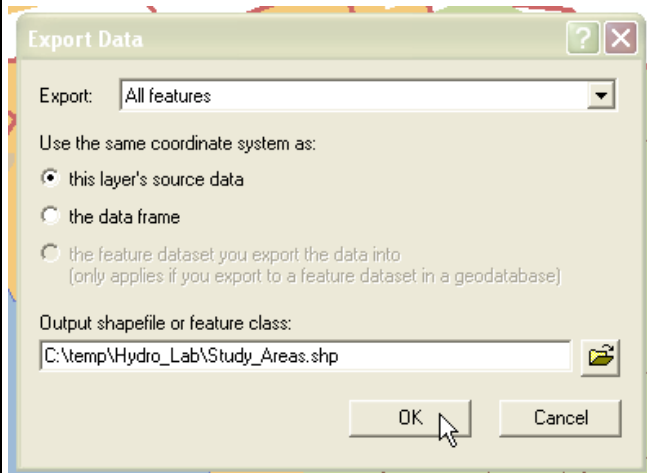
Export Data

Export: All features

Use the same coordinate system as:

this layer's source data

the data frame

the feature dataset you export the data into
(only applies if you export to a feature dataset in a geodatabase)

Output shapefile or feature class:

C:\temp\Hydro_Lab\Study_Areas.shp

OK

Cancel